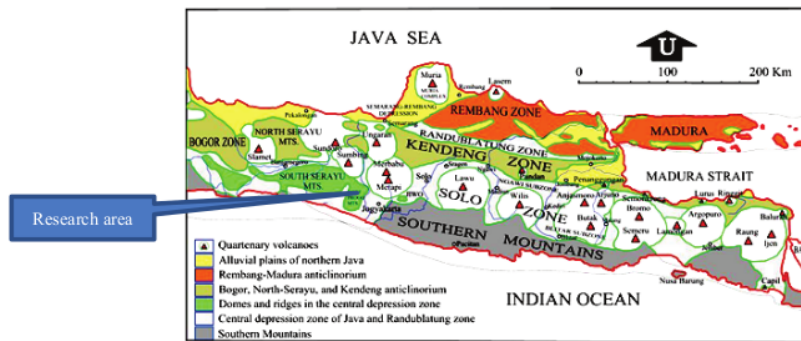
JAVA SEA

U

0 100 200 Km

Muria
MURIA COMPLEX
Rembang
Lasem
SEMARANG-REMBANG DEPRESSION
REMBANG ZONE
Pekalongan
BOGOR ZONE
NORTH SERAYU MTS.
Slamet
Ungaran
RANDUBLATUNG ZONE
KENDENG
MADURA
Sundoro
Sumbing
Merbabu
Merapi
Solo
ZONE
Lawu
SOUTH SERAYU MTS.
SOLO
Penanggungan
MADURA STRAIT
Wilis
Anjasmoro
Arjuno
Bromo
Semeru
Lurus
Ringgit
Argopuro
ZONE
Lamongan
Baluran
Raung
Ijen
Butak
Kelud
Yogyakarta
SOUTHERN
MOUNTAINS
Pacitan
Nusa Barung
Capil

Research area

Quartenary volcanoes
Alluvial plains of northern Java
Rembang-Madura anticlinorium
Bogor, North-Serayu, and Kendeng anticlinorium
Domes and ridges in the central depression zone
Central depression zone of Java and Randublatung zone
Southern Mountains

INDIAN OCEAN